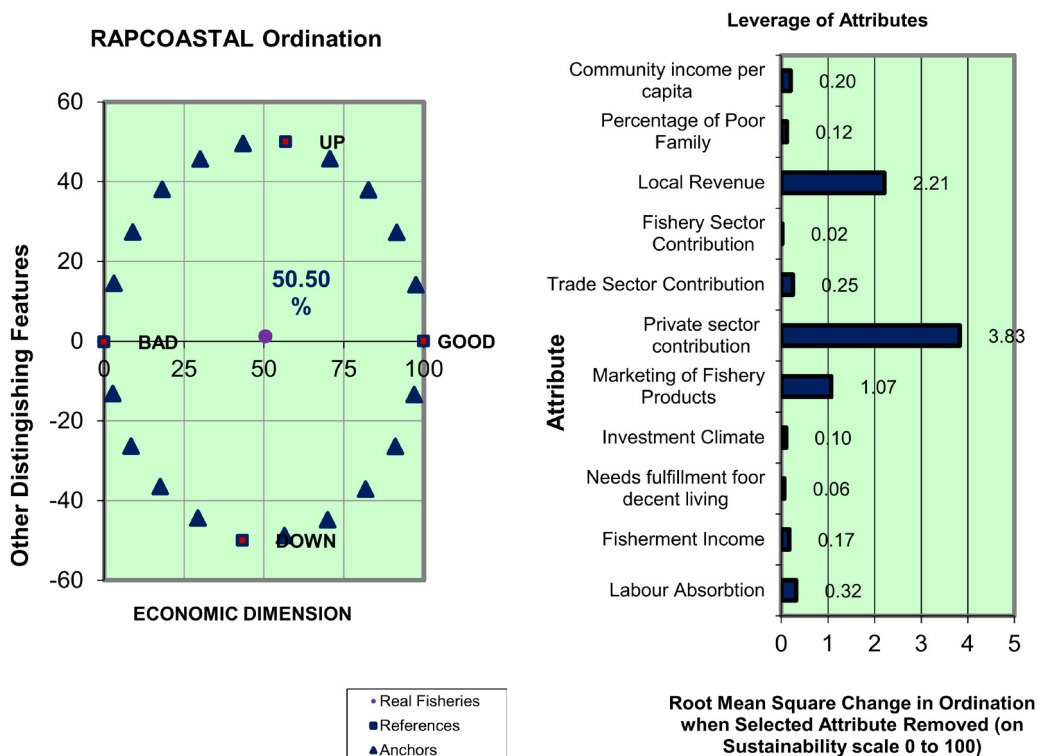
RAPCOASTAL Ordination

60
40
20
0
-20
-40
-60

Other Distinguishing Features

0 25 50 75 100

UP
50.50 %
BAD
GOOD
DOWN

ECONOMIC DIMENSION

Real Fisheries
References
Anchors

Leverage of Attributes

Attribute

| Attribute | Value |
|---|---|
| Community income per capita | 0.20 |
| Percentage of Poor Family | 0.12 |
| Local Revenue | 2.21 |
| Fishery Sector Contribution | 0.02 |
| Trade Sector Contribution | 0.25 |
| Private sector contribution | 3.83 |
| Marketing of Fishery Products | 1.07 |
| Investment Climate | 0.10 |
| Needs fulfillment foor decent living | 0.06 |
| Fisherment Income | 0.17 |
| Labour Absorbtion | 0.32 |

0 1 2 3 4 5

Root Mean Square Change in Ordination when Selected Attribute Removed (on Sustainability scale 0 to 100)